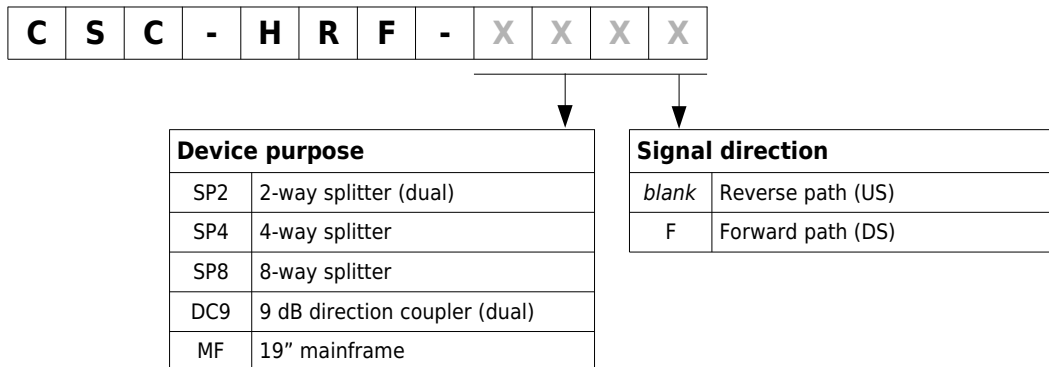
| C | S | C | - | H | R | F | - | X | X | X | X |
|---|---|---|---|---|---|---|---|---|---|---|---|

| Device purpose | |
|---|---|
| SP2 | 2-way splitter (dual) |
| SP4 | 4-way splitter |
| SP8 | 8-way splitter |
| DC9 | 9 dB direction coupler (dual) |
| MF | 19” mainframe |

| Signal direction | |
|---|---|
| *blank* | Reverse path (US) |
| F | Forward path (DS) |